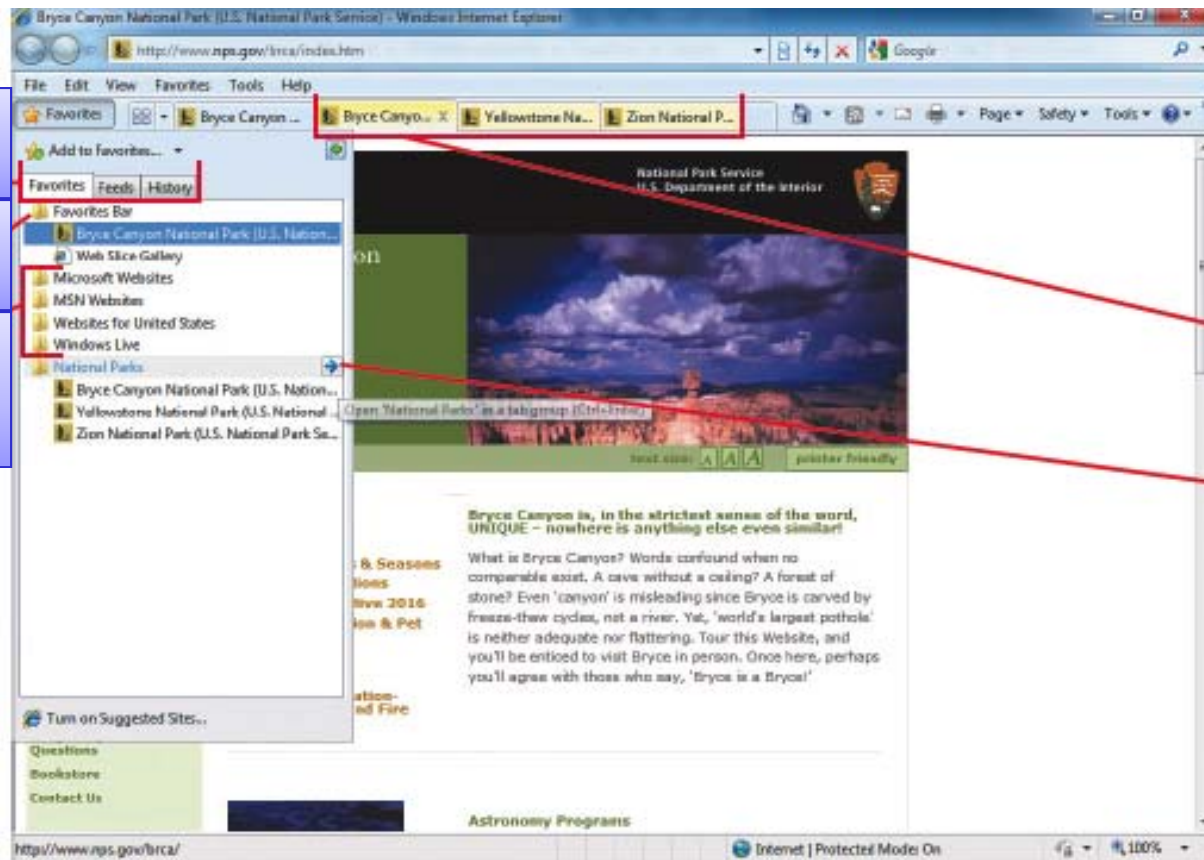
Bryce Canyon National Park (U.S. National Park Service) - Windows Internet Explorer

http://www.nps.gov/brca/index.htm

Google

File Edit View Favorites Tools Help

Favorites

Bryce Canyon ...

Bryce Canyo... X

Yellowstone Na...

Zion National P...

Page ▾ Safety ▾ Tools ▾

Add to Favorites... ▾

Favorites Feeds History

Favorites Bar

Bryce Canyon National Park (U.S. Nation...

Web Slice Gallery

Microsoft Websites

MSN Websites

Websites for United States

Windows Live

National Parks

Bryce Canyon National Park (U.S. Nation...

Yellowstone National Park (U.S. National ...

Zion National Park (U.S. National Park Se...

Open 'National Parks' in a tab group (Ctrl+Enter)

Turn on Suggested Sites...

National Park Service
U.S. Department of the Interior

on

text size: A A A printer friendly

& Seasons
tions
live 2016
ion & Pet

ation-
nd Fire

Questions
Bookstore
Contact Us

Bryce Canyon is, in the strictest sense of the word, UNIQUE – nowhere is anything else even similar!

What is Bryce Canyon? Words confound when no comparable exist. A cave without a ceiling? A forest of stone? Even 'canyon' is misleading since Bryce is carved by freeze-thaw cycles, not a river. Yet, 'world's largest pothole' is neither adequate nor flattering. Tour this Website, and you'll be enticed to visit Bryce in person. Once here, perhaps you'll agree with those who say, 'Bryce is a Bryce!'

Astronomy Programs

http://www.nps.gov/brca/

Internet | Protected Mode: On

100%